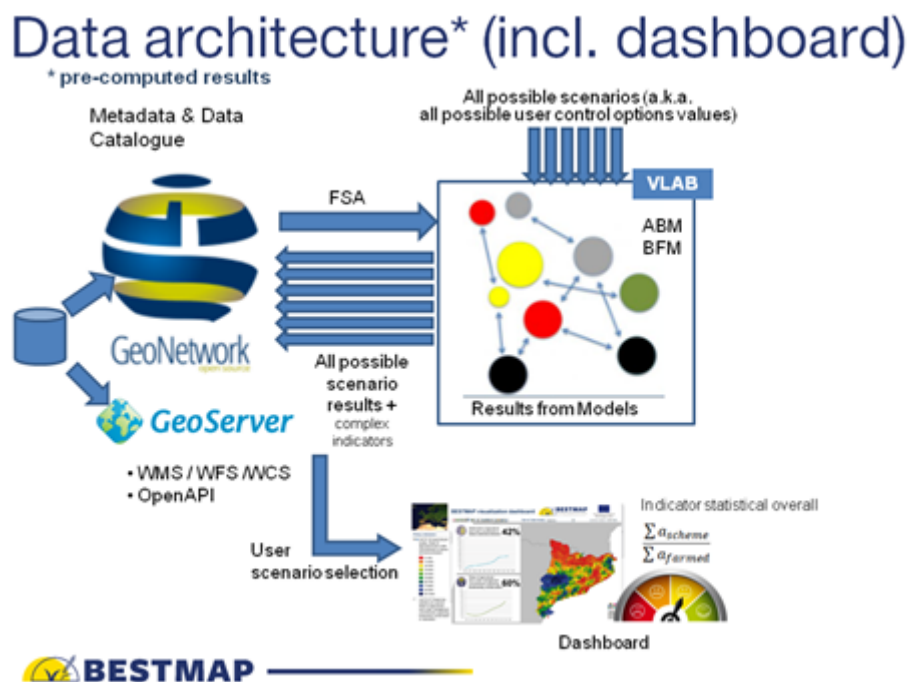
Data architecture* (incl. dashboard)

* pre-computed results

Metadata & Data Catalogue

All possible scenarios (a.k.a. all possible user control options values)

VLAB

FSA

ABM
BFM

GeoNetwork
open source

All possible scenario results + complex indicators

Results from Models

GeoServer

• WMS / WFS /WCS
• OpenAPI

User scenario selection

BESTMAP visualisation dashboard

BESTMAP

42%

60%

Indicator statistical overall

$\frac{\sum a_{scheme}}{\sum a_{farmed}}$

Dashboard

BESTMAP